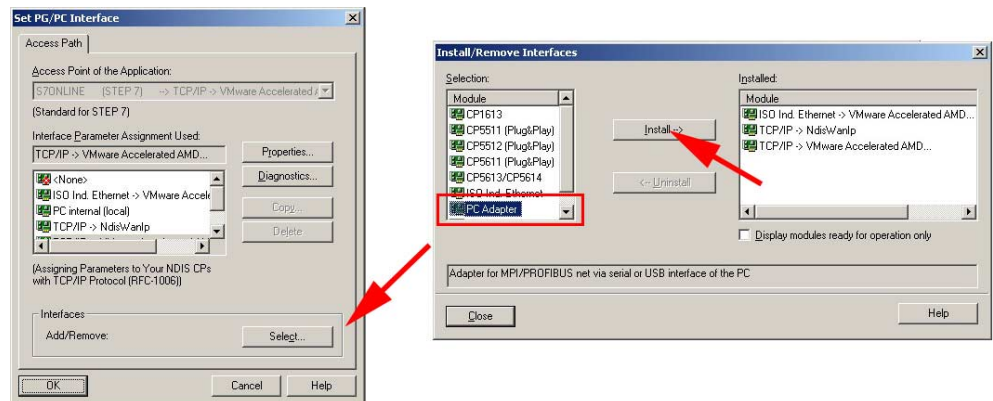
Set PG/PC Interface

Access Path

Access Point of the Application:

S7ONLINE (STEP 7) --> TCP/IP -> VMware Accelerated A

(Standard for STEP 7)

Interface Parameter Assignment Used:

TCP/IP -> VMware Accelerated AMD...

Properties...

Diagnostics...

<None>

ISO Ind. Ethernet -> VMware Accele

PC internal (local)

TCP/IP -> NdisWanIp

Copy...

Delete

(Assigning Parameters to Your NDIS CPs with TCP/IP Protocol (RFC-1006))

Interfaces

Add/Remove:

Select...

OK

Cancel

Help

Install/Remove Interfaces

Selection:

Module

CP1613

CP5511 (Plug&Play)

CP5512 (Plug&Play)

CP5611 (Plug&Play)

CP5613/CP5614

ISO Ind. Ethernet

PC Adapter

Install-->

<-- Uninstall

Installed:

Module

ISO Ind. Ethernet -> VMware Accelerated AMD...

TCP/IP -> NdisWanIp

TCP/IP -> VMware Accelerated AMD...

Display modules ready for operation only

Adapter for MPI/PROFIBUS net via serial or USB interface of the PC

Close

Help